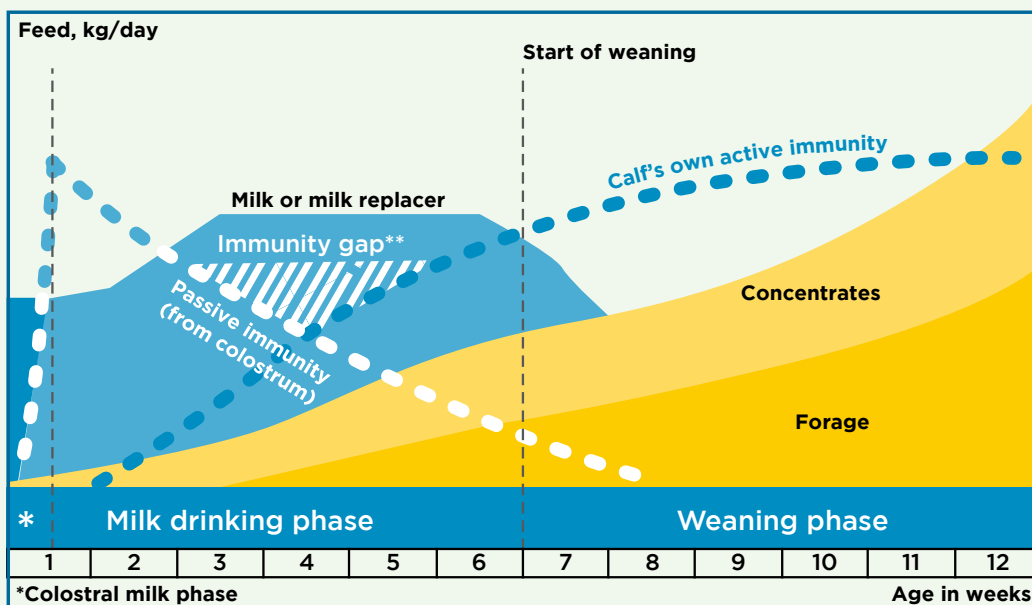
Feed, kg/day

Start of weaning

Calf's own active immunity

Milk or milk replacer

Immunity gap**

Passive immunity (from colostrum)

Concentrates

Forage

* Milk drinking phase

Weaning phase

| 1 | 2 | 3 | 4 | 5 | 6 | 7 | 8 | 9 | 10 | 11 | 12 |
|---|---|---|---|---|---|---|---|---|---|---|---|

*Colostral milk phase

Age in weeks